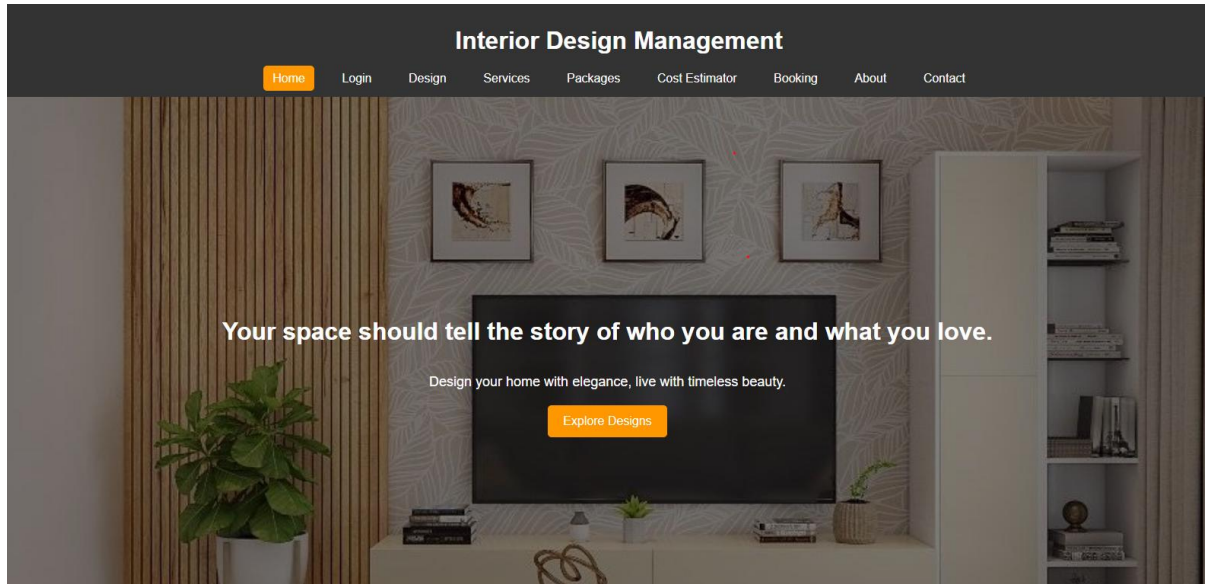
Interior Design Management

Home Login Design Services Packages Cost Estimator Booking About Contact

Your space should tell the story of who you are and what you love.

Design your home with elegance, live with timeless beauty.

Explore Designs